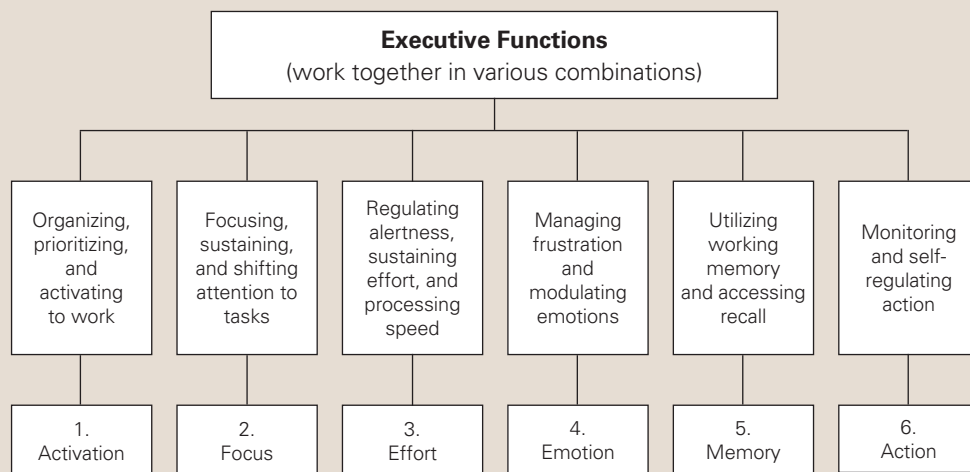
**Executive Functions**
(work together in various combinations)

Organizing, prioritizing, and activating to work

Focusing, sustaining, and shifting attention to tasks

Regulating alertness, sustaining effort, and processing speed

Managing frustration and modulating emotions

Utilizing working memory and accessing recall

Monitoring and self-regulating action

1. Activation

2. Focus

3. Effort

4. Emotion

5. Memory

6. Action